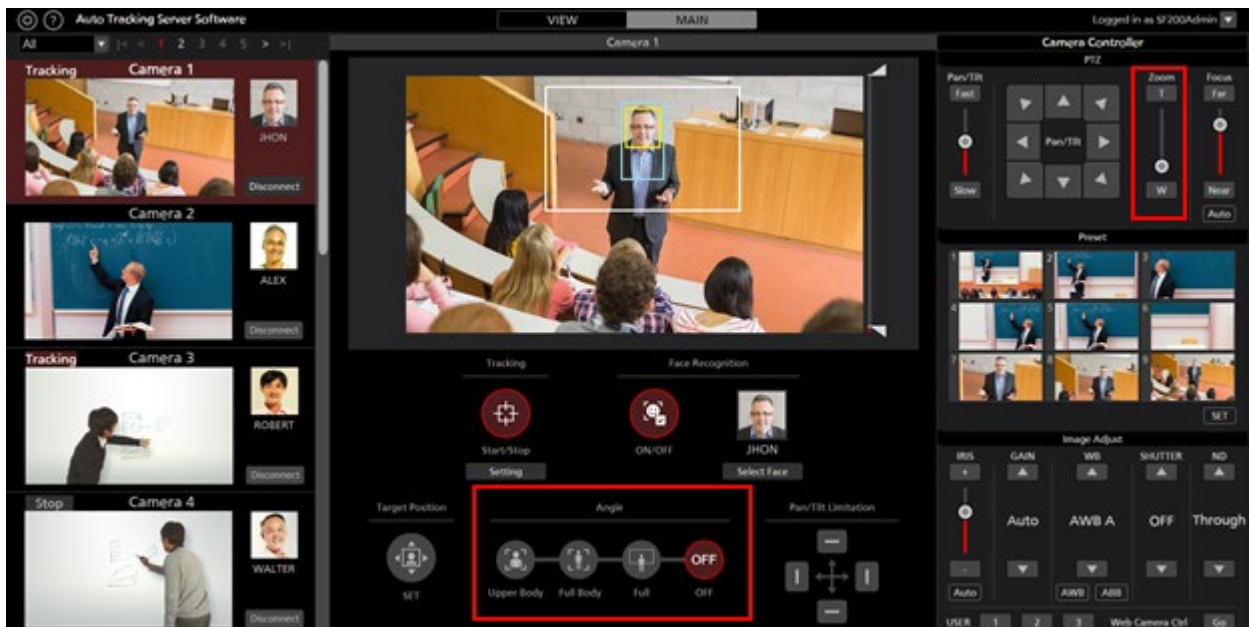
Auto Tracking Server Software

VIEW MAIN

Logged in as SF200Admin

All |< < 1 2 3 4 5 > >|

Tracking Camera 1
JHON
Disconnect

Camera 2
ALEX
Disconnect

Tracking Camera 3
ROBERT
Disconnect

Stop Camera 4
WALTER
Disconnect

Camera 1

Tracking
Start/Stop
Setting

Face Recognition
ON/OFF
JHON
Select Face

Target Position
SET

Angle
Upper Body Full Body Full OFF
OFF

Pan/Tilt Limitation

Camera Controller
PTZ
Pan/Tilt
Fast
Slow
Pan/Tilt
Zoom
T
W
Focus
Far
Near
Auto

Preset
1 2 3 4 5 6 7 8 9
SET

Image Adjust
IRIS GAIN WB SHUTTER ND
+
-
Auto
Auto AWB A OFF Through
AWB ABB

USER 1 2 3 Web Camera Ctrl Go